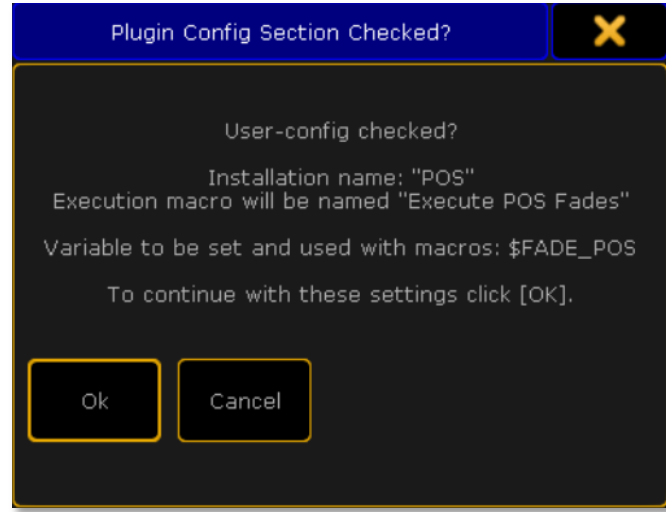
Plugin Config Section Checked?

User-config checked?

Installation name: "POS"
Execution macro will be named "Execute POS Fades"

Variable to be set and used with macros: \$FADE_POS

To continue with these settings click [OK].

Ok

Cancel